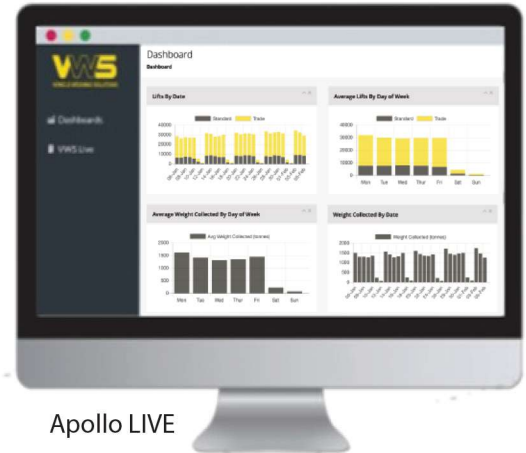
VWS

Dashboards

VWS Live

Dashboard

Dashboard

Lifts By Date

Standard Trade

40000
30000
20000
10000
0

Average Lifts By Day of Week

Standard Trade

40000
30000
20000
10000
0

Mon Tue Wed Thur Fri Sat Sun

Average Weight Collected By Day of Week

Avg Weight Collected (tonnes)

2500
2000
1500
1000
500
0

Mon Tue Wed Thur Fri Sat Sun

Weight Collected By Date

Weight Collected (tonnes)

2500
2000
1500
1000
500
0

Apollo LIVE